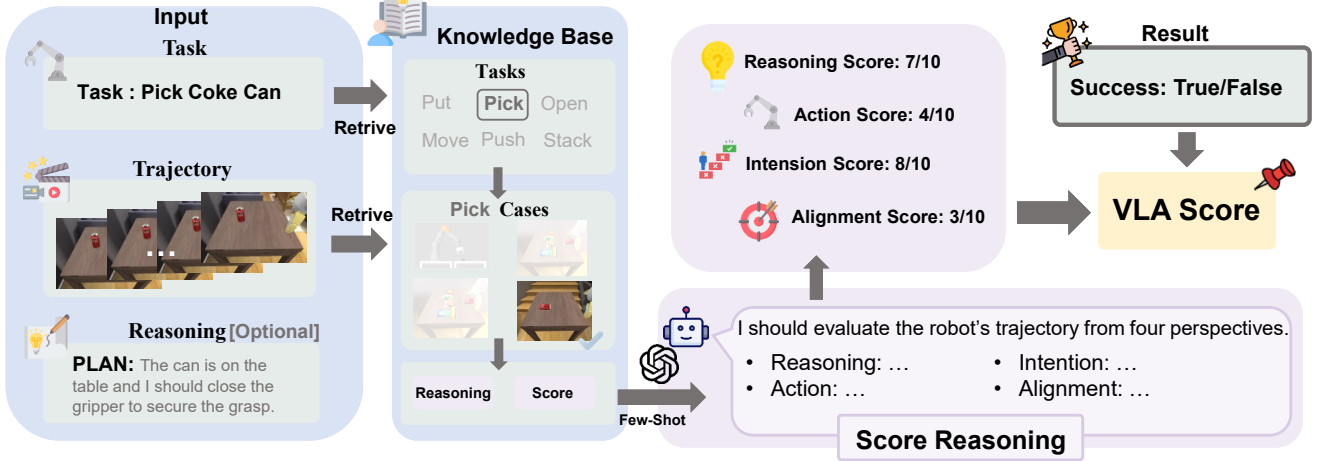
Input

Task

Task : Pick Coke Can

Trajectory

...

Reasoning [Optional]

PLAN: The can is on the table and I should close the gripper to secure the grasp.

Retrive

Retrive

Knowledge Base

Tasks

Put Pick Open
Move Push Stack

Pick Cases

Reasoning Score

Few-Shot

Reasoning Score: 7/10

Action Score: 4/10

Intension Score: 8/10

Alignment Score: 3/10

Result

Success: True/False

VLA Score

I should evaluate the robot's trajectory from four perspectives.

• Reasoning: …
• Action: …
• Intention: …
• Alignment: …

Score Reasoning